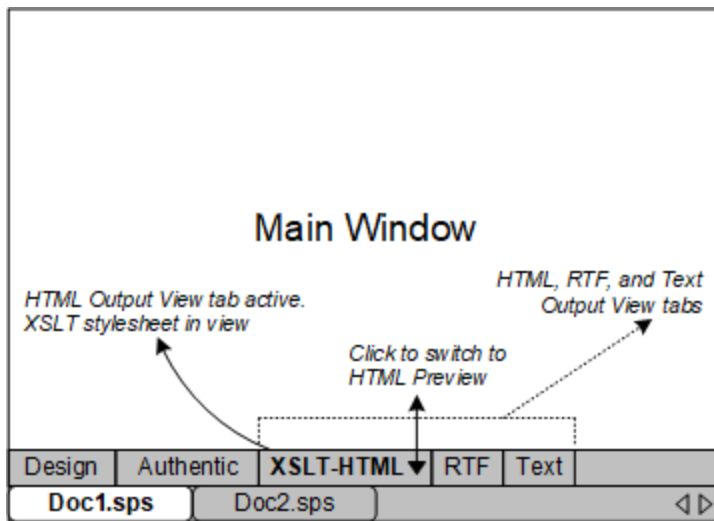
Main Window

HTML Output View tab active.
XSLT stylesheet in view

HTML, RTF, and Text
Output View tabs

Click to switch to
HTML Preview

Design | Authentic | XSLT-HTML | RTF | Text

Doc1.sps | Doc2.sps